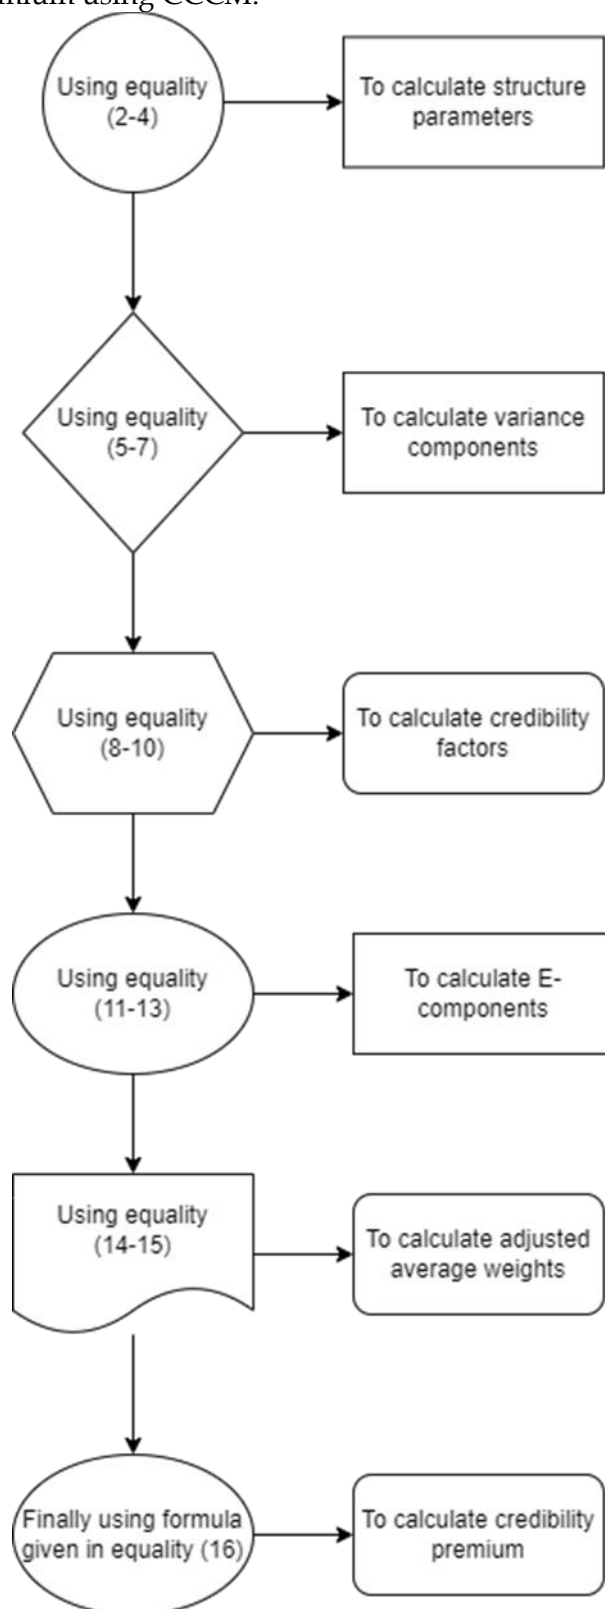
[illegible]mium using CCCM.

Using equality (2-4)

To calculate structure parameters

Using equality (5-7)

To calculate variance components

Using equality (8-10)

To calculate credibility factors

Using equality (11-13)

To calculate E-components

Using equality (14-15)

To calculate adjusted average weights

Finally using formula given in equality (16)

To calculate credibility premium